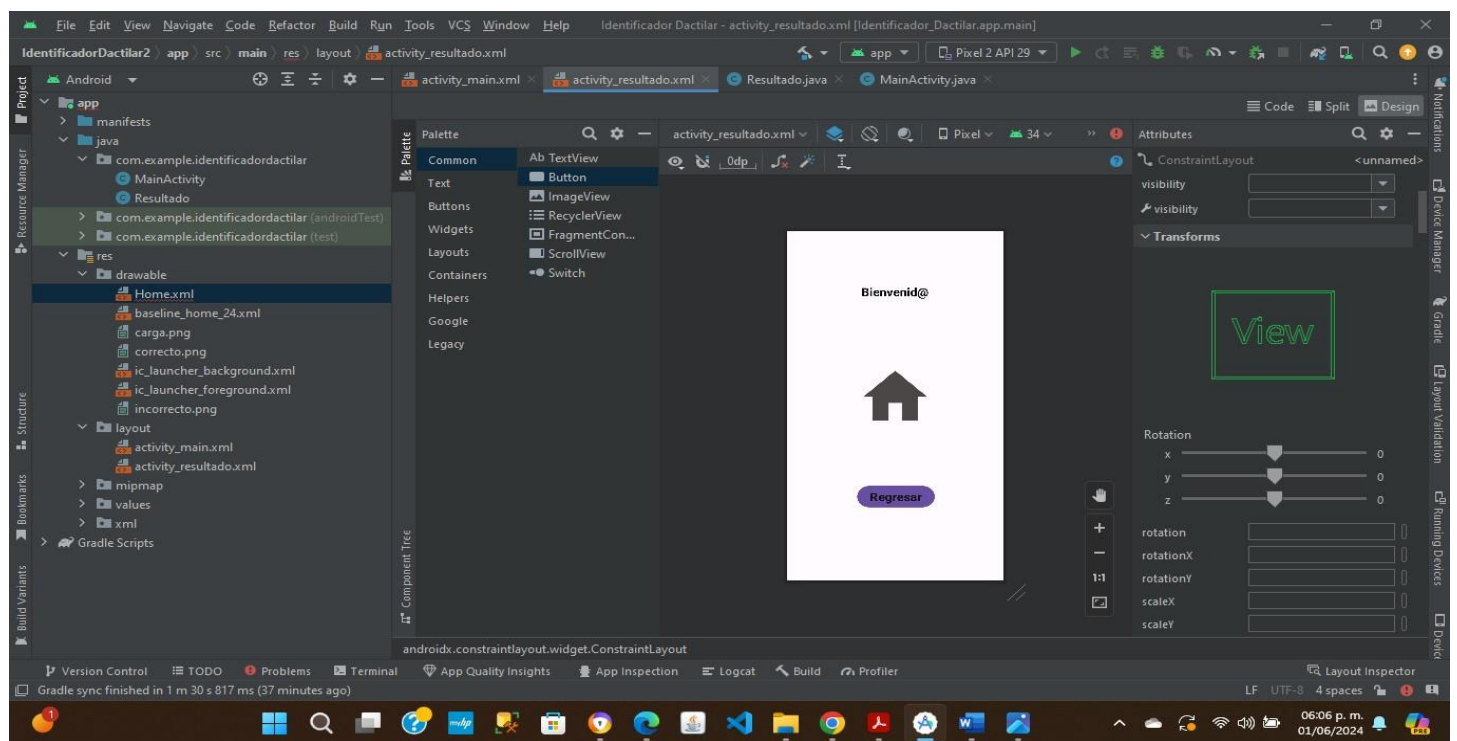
File Edit View Navigate Code Refactor Build Run Tools VCS Window Help Identificador Dactilar - activity_resultado.xml [Identificador_Dactilar.app.main]

IdentificadorDactilar2 › app › src › main › res › layout › activity_resultado.xml

app ▾ Pixel 2 API 29 ▾

Android ▾

activity_main.xml × activity_resultado.xml × Resultado.java × MainActivity.java ×

Code Split Design

Project

app
manifests
java
com.example.identificadordactilar
MainActivity
Resultado
com.example.identificadordactilar (androidTest)
com.example.identificadordactilar (test)
res
drawable
Home.xml
baseline_home_24.xml
carga.png
correcto.png
ic_launcher_background.xml
ic_launcher_foreground.xml
incorrecto.png
layout
activity_main.xml
activity_resultado.xml
mipmap
values
xml
Gradle Scripts

Resource Manager
Structure
Bookmarks
Build Variants

Palette
Common
Text
Buttons
Widgets
Layouts
Containers
Helpers
Google
Legacy

Ab TextView
Button
ImageView
RecyclerView
FragmentCon...
ScrollView
Switch

Component Tree

activity_resultado.xml ∨ Pixel ∨ 34 ∨

0dp

Bienvenid@

Regresar

1:1

androidx.constraintlayout.widget.ConstraintLayout

Attributes
ConstraintLayout <unnamed>
visibility
visibility
Transforms
View
Rotation
x 0
y 0
z 0
rotation
rotationX
rotationY
scaleX
scaleY

Notifications
Device Manager
Gradle
Layout Validation
Running Devices
Devic

Version Control TODO Problems Terminal App Quality Insights App Inspection Logcat Build Profiler Layout Inspector

Gradle sync finished in 1 m 30 s 817 ms (37 minutes ago)

LF UTF-8 4 spaces

06:06 p. m.
01/06/2024